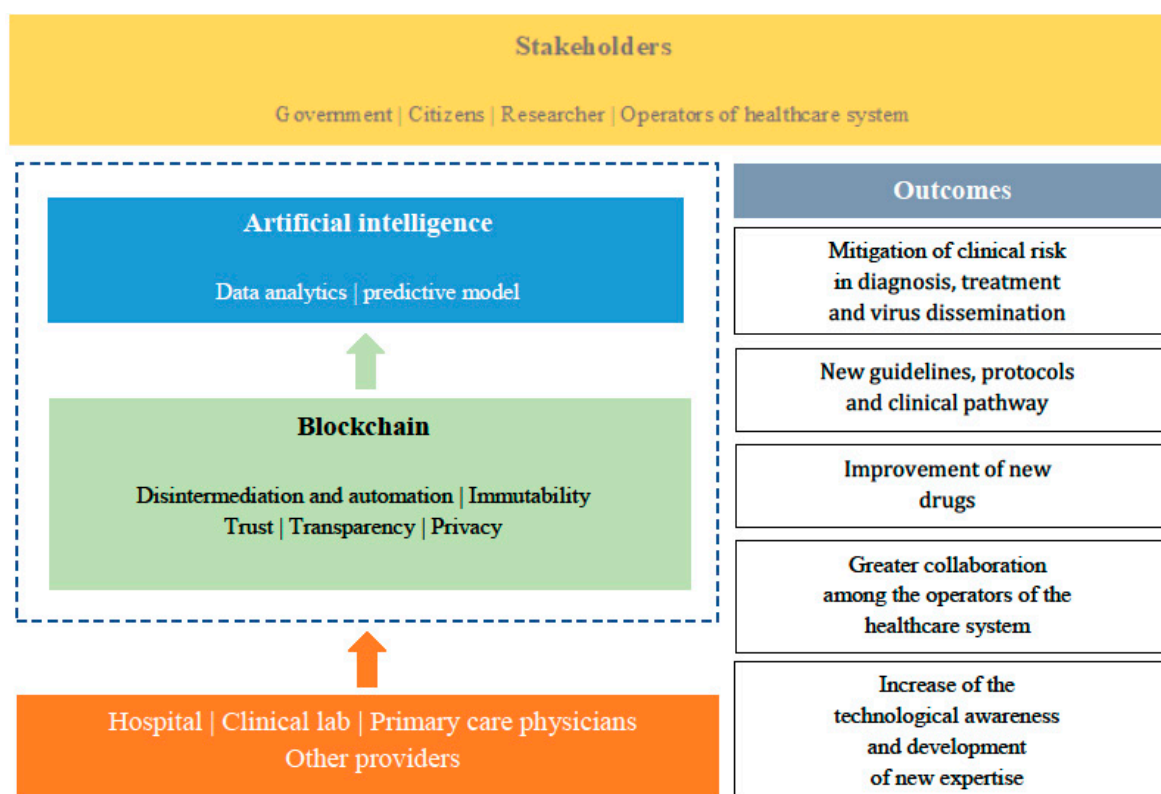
Stakeholders

Government | Citizens | Researcher | Operators of healthcare system

Artificial intelligence

Data analytics | predictive model

Blockchain

Disintermediation and automation | Immutability
Trust | Transparency | Privacy

Hospital | Clinical lab | Primary care physicians
Other providers

Outcomes

Mitigation of clinical risk in diagnosis, treatment and virus dissemination

New guidelines, protocols and clinical pathway

Improvement of new drugs

Greater collaboration among the operators of the healthcare system

Increase of the technological awareness and development of new expertise